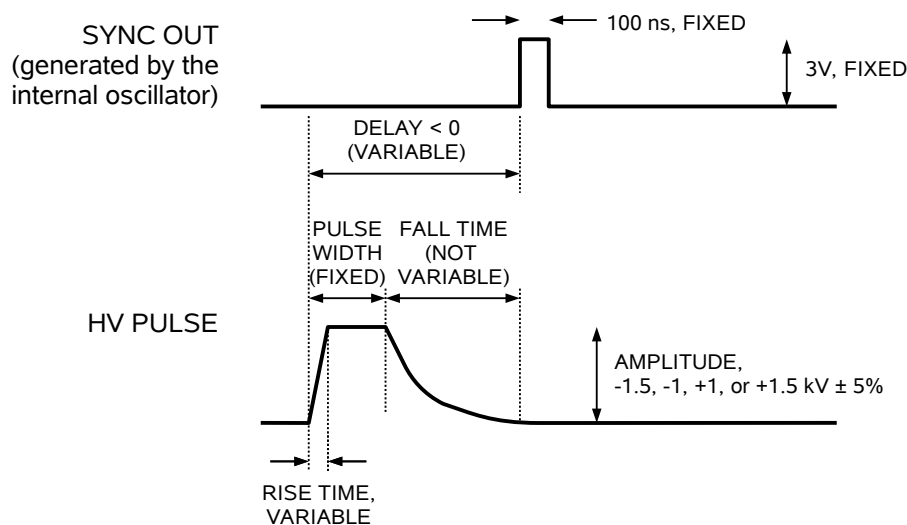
SYNC OUT
(generated by the internal oscillator)

100 ns, FIXED

3V, FIXED

DELAY < 0
(VARIABLE)

PULSE WIDTH (FIXED)

FALL TIME (NOT VARIABLE)

HV PULSE

AMPLITUDE,
-1.5, -1, +1, or +1.5 kV ± 5%

RISE TIME, VARIABLE